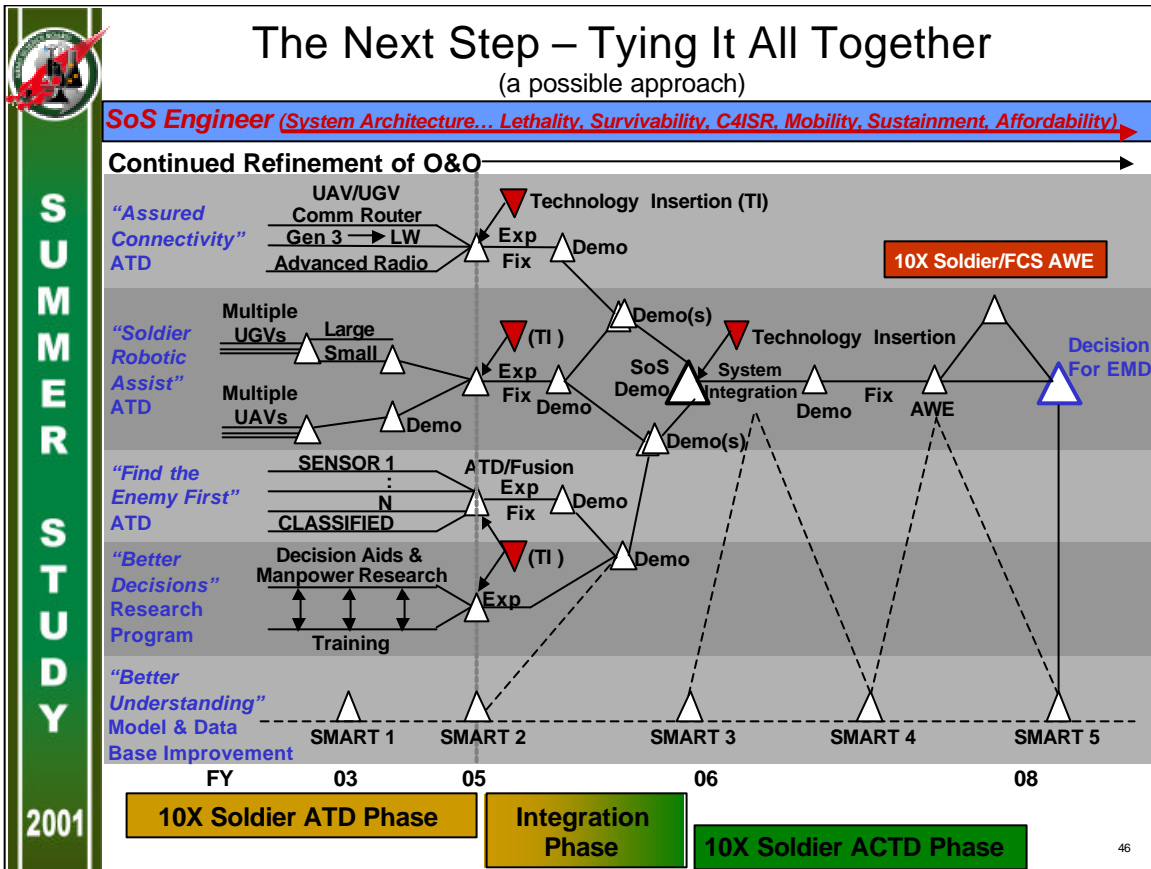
SUMMER STUDY 2001

The Next Step – Tying It All Together
(a possible approach)

SoS Engineer (System Architecture… Lethality, Survivability, C4ISR, Mobility, Sustainment, Affordability)

Continued Refinement of O&O

"Assured Connectivity" ATD
UAV/UGV
Comm Router
Gen 3 → LW
Advanced Radio
Technology Insertion (TI)
Exp
Fix
Demo

10X Soldier/FCS AWE

"Soldier Robotic Assist" ATD
Multiple UGVs
Large
Small
Multiple UAVs
Demo
(TI)
Exp
Fix
Demo
Demo(s)
SoS Demo
Technology Insertion
System Integration
Demo
Fix
AWE
Decision For EMD
Demo(s)

"Find the Enemy First" ATD
SENSOR 1
:
N
CLASSIFIED
ATD/Fusion
Exp
Fix
Demo

"Better Decisions" Research Program
Decision Aids & Manpower Research
Training
(TI)
Exp
Demo

"Better Understanding" Model & Data Base Improvement
SMART 1
SMART 2
SMART 3
SMART 4
SMART 5

FY 03 05 06 08

10X Soldier ATD Phase
Integration Phase
10X Soldier ACTD Phase

46